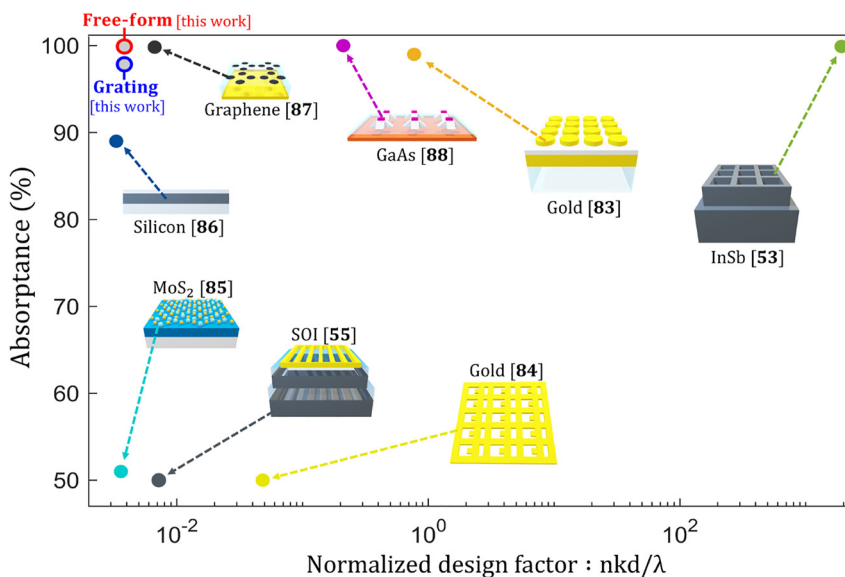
Free-form [this work]

Grating [this work]

Graphene [87]

GaAs [88]

Gold [83]

InSb [53]

Silicon [86]

$MoS_2$ [85]

SOI [55]

Gold [84]

100

90

80

70

60

50

Absorptance (%)

$10^{-2}$

$10^{0}$

$10^{2}$

Normalized design factor : nkd/λ